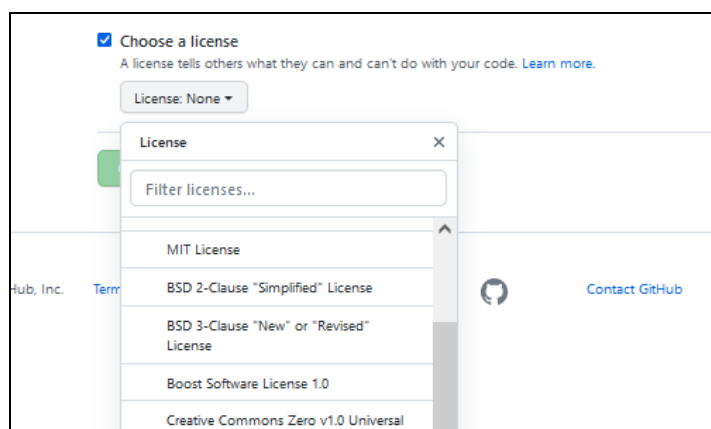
Choose a license

A license tells others what they can and can't do with your code. Learn more.

License: None

License ×

Filter licenses...

MIT License

BSD 2-Clause "Simplified" License

BSD 3-Clause "New" or "Revised" License

Boost Software License 1.0

Creative Commons Zero v1.0 Universal

Hub, Inc.

Term

Contact GitHub